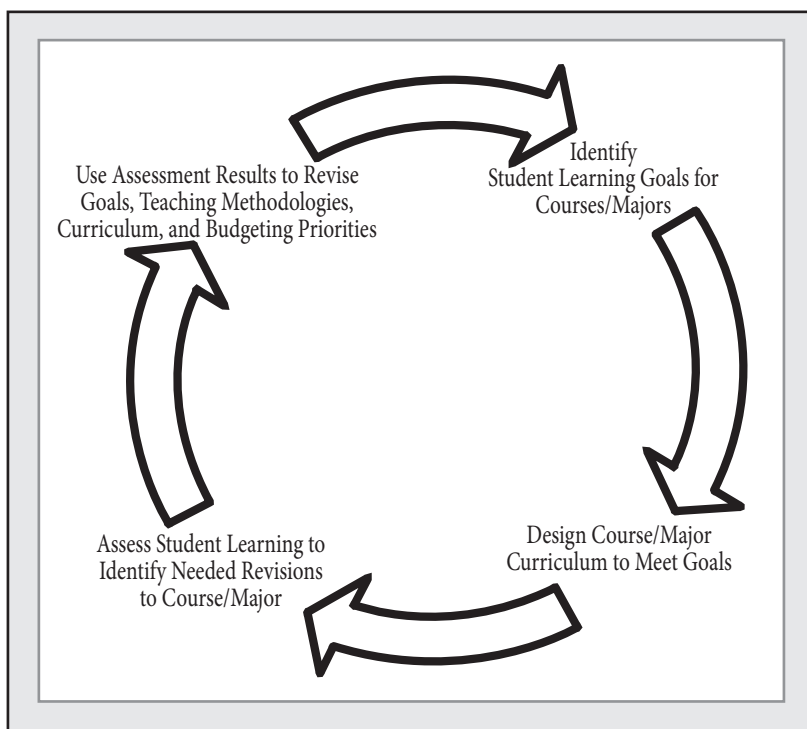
Identify
Student Learning Goals for Courses/Majors

Design Course/Major Curriculum to Meet Goals

Assess Student Learning to Identify Needed Revisions to Course/Major

Use Assessment Results to Revise Goals, Teaching Methodologies, Curriculum, and Budgeting Priorities